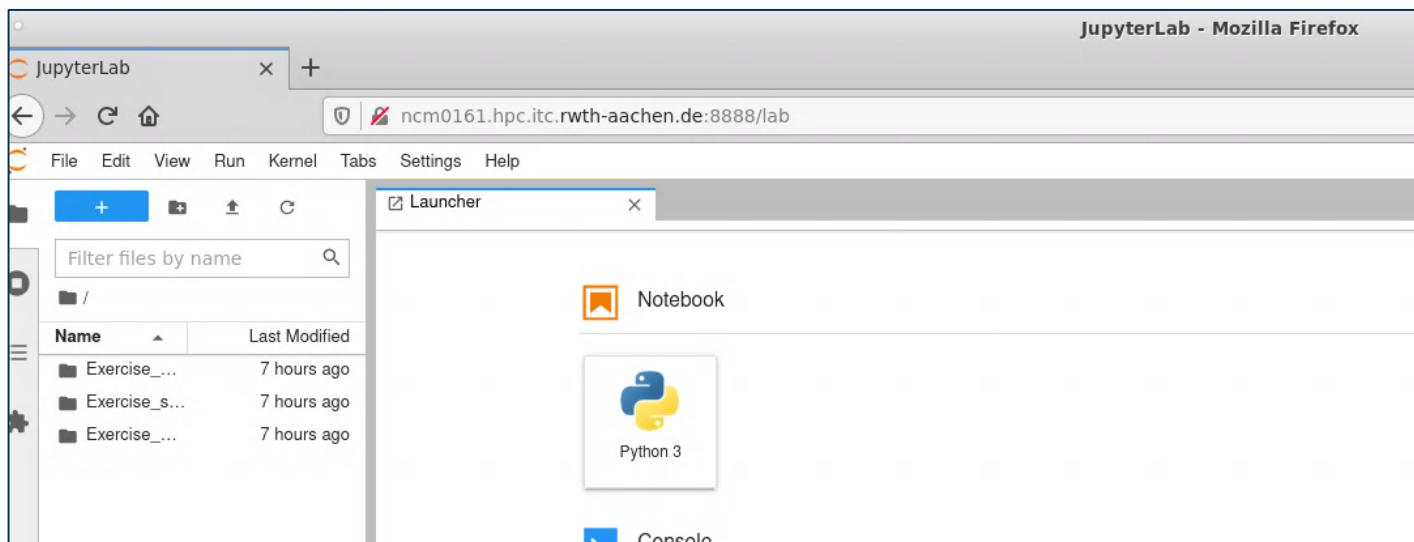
JupyterLab - Mozilla Firefox

JupyterLab ×

ncm0161.hpc.itc.rwth-aachen.de:8888/lab

File Edit View Run Kernel Tabs Settings Help

+

Filter files by name

/

| Name | Last Modified |
|---|---|
| Exercise_... | 7 hours ago |
| Exercise_s... | 7 hours ago |
| Exercise_... | 7 hours ago |

Launcher ×

Notebook

Python 3

Console